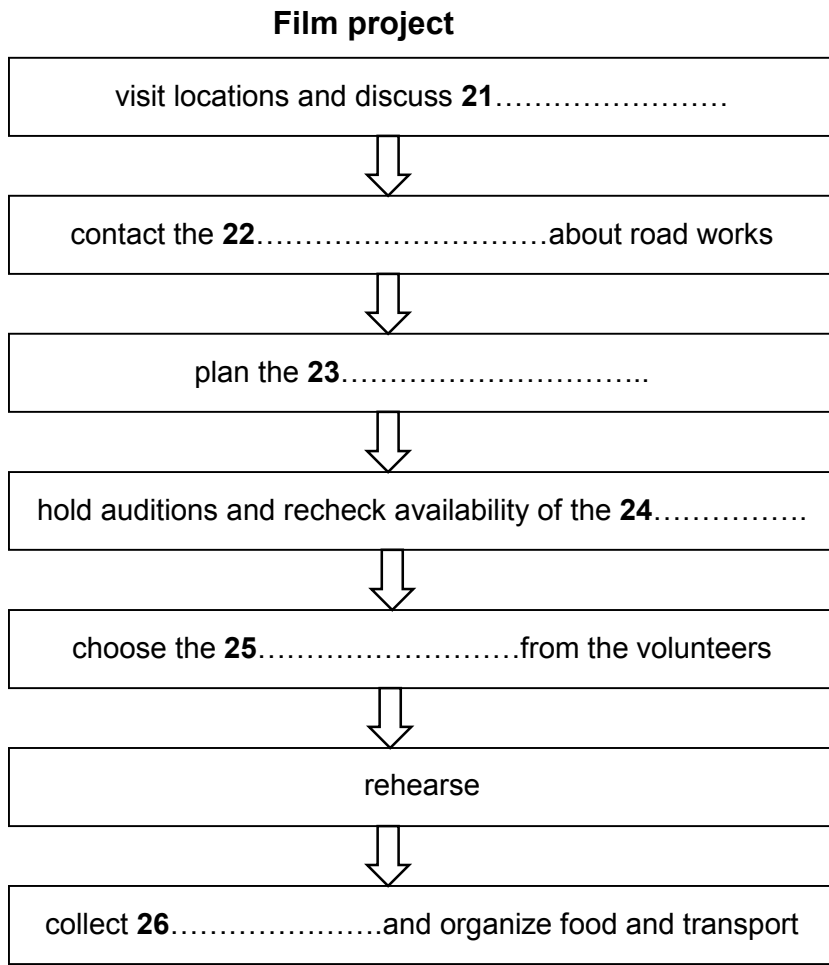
**Film project**

visit locations and discuss **21**……………………

contact the **22**…………………………about road works

plan the **23**…………………………..

hold auditions and recheck availability of the **24**…………….

choose the **25**………………………from the volunteers

rehearse

collect **26**…………………and organize food and transport